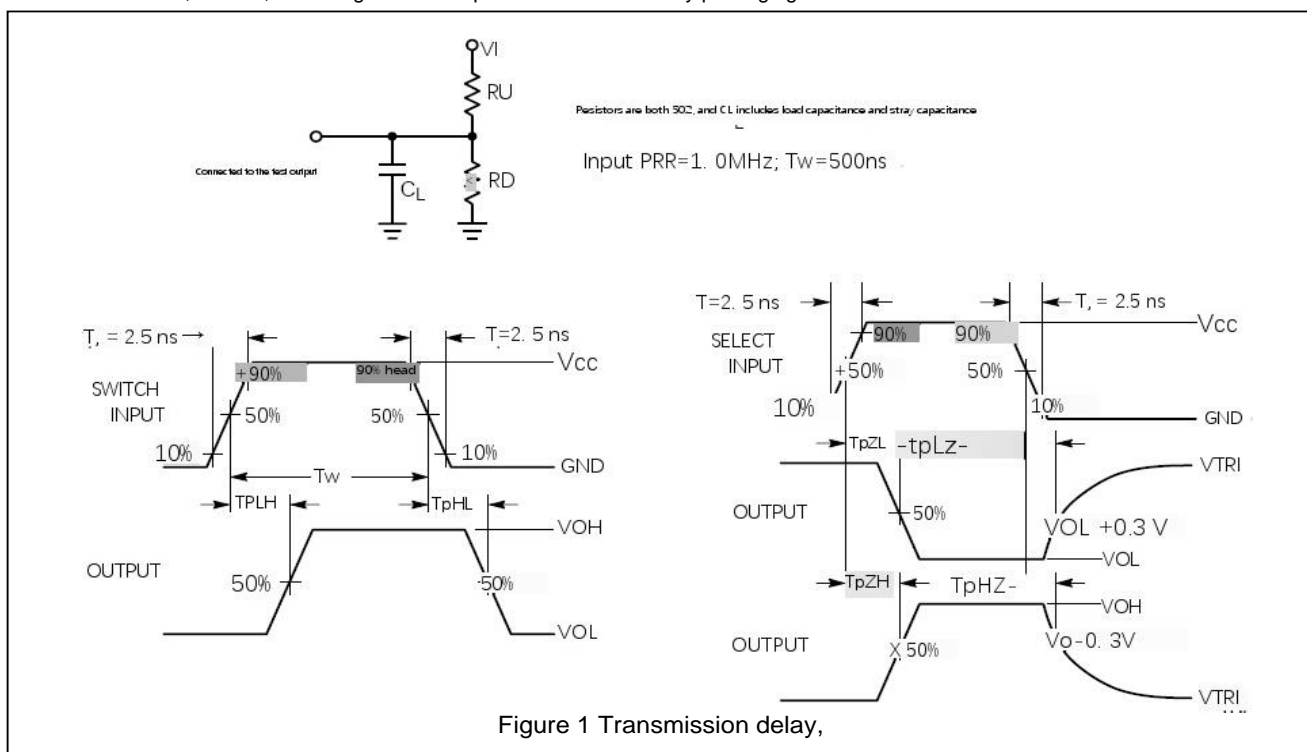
VI

RU

Pesistors are both 50Ω, and CL includes load capacitance and stray capacitance

Connected to the test output

$C_L$

RD

Input PRR=1. 0MHz; Tw=500ns

T, = 2.5 ns →

T=2. 5 ns

+90%

90% head

Vcc

SWITCH INPUT

50%

50%

10%

10%

GND

Tw

TPLH

TpHL

VOH

OUTPUT

50%

50%

VOL

T=2. 5 ns

T, = 2.5 ns

SELECT INPUT

90%

90%

Vcc

+50%

50%

10%

10%

GND

TpZL

-tpLz-

VTRI

OUTPUT

50%

VOL +0.3 V

VOL

TpZH

TpHZ-

VOH

OUTPUT

X 50%

Vo-0. 3V

VTRI

Figure 1 Transmission delay,